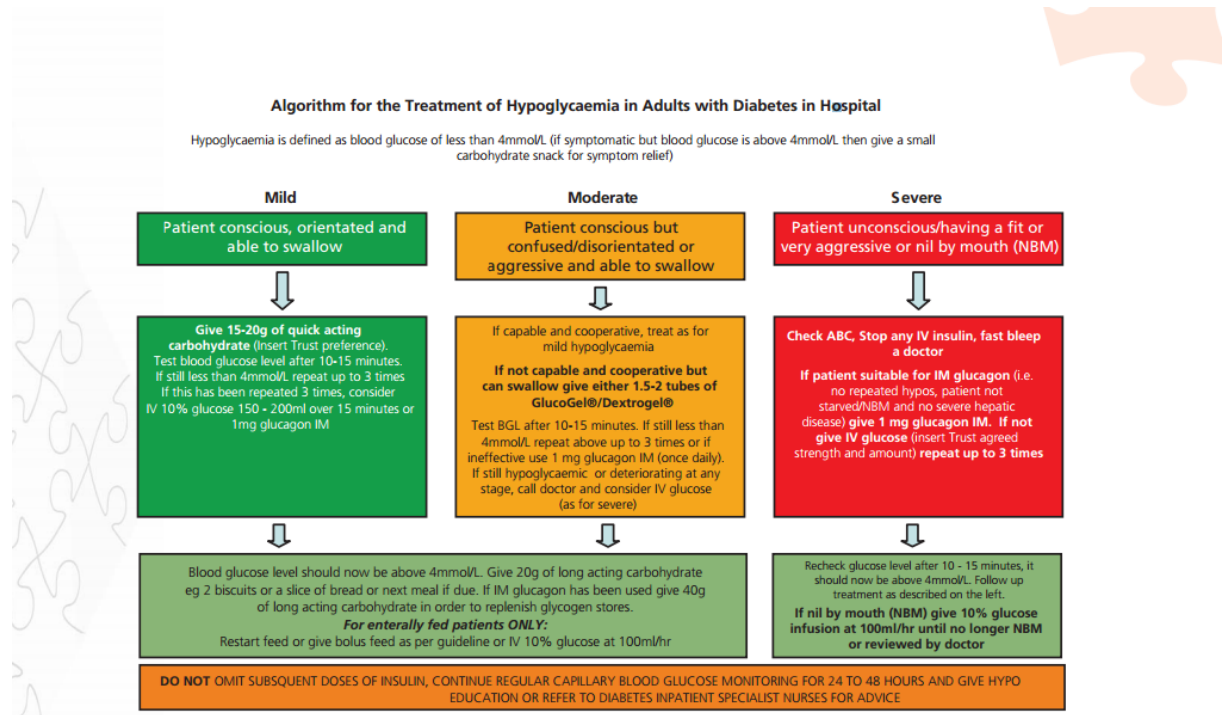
Algorithm for the Treatment of Hypoglycaemia in Adults with Diabetes in Hospital

Hypoglycaemia is defined as blood glucose of less than 4mmol/L (if symptomatic but blood glucose is above 4mmol/L then give a small carbohydrate snack for symptom relief)

Mild

Patient conscious, orientated and able to swallow

Give 15-20g of quick acting carbohydrate (Insert Trust preference). Test blood glucose level after 10-15 minutes. If still less than 4mmol/L repeat up to 3 times If this has been repeated 3 times, consider IV 10% glucose 150 - 200ml over 15 minutes or 1mg glucagon IM

Moderate

Patient conscious but confused/disorientated or aggressive and able to swallow

If capable and cooperative, treat as for mild hypoglycaemia

If not capable and cooperative but can swallow give either 1.5-2 tubes of GlucoGel®/Dextrogel®

Test BGL after 10-15 minutes. If still less than 4mmol/L repeat above up to 3 times or if ineffective use 1 mg glucagon IM (once daily). If still hypoglycaemic or deteriorating at any stage, call doctor and consider IV glucose (as for severe)

Severe

Patient unconscious/having a fit or very aggressive or nil by mouth (NBM)

Check ABC, Stop any IV insulin, fast bleep a doctor

If patient suitable for IM glucagon (i.e. no repeated hypos, patient not starved/NBM and no severe hepatic disease) give 1 mg glucagon IM. If not give IV glucose (insert Trust agreed strength and amount) repeat up to 3 times

Blood glucose level should now be above 4mmol/L. Give 20g of long acting carbohydrate eg 2 biscuits or a slice of bread or next meal if due. If IM glucagon has been used give 40g of long acting carbohydrate in order to replenish glycogen stores.

For enterally fed patients ONLY:

Restart feed or give bolus feed as per guideline or IV 10% glucose at 100ml/hr

Recheck glucose level after 10 - 15 minutes, it should now be above 4mmol/L. Follow up treatment as described on the left.

If nil by mouth (NBM) give 10% glucose infusion at 100ml/hr until no longer NBM or reviewed by doctor

DO NOT OMIT SUBSEQUENT DOSES OF INSULIN, CONTINUE REGULAR CAPILLARY BLOOD GLUCOSE MONITORING FOR 24 TO 48 HOURS AND GIVE HYPO EDUCATION OR REFER TO DIABETES INPATIENT SPECIALIST NURSES FOR ADVICE